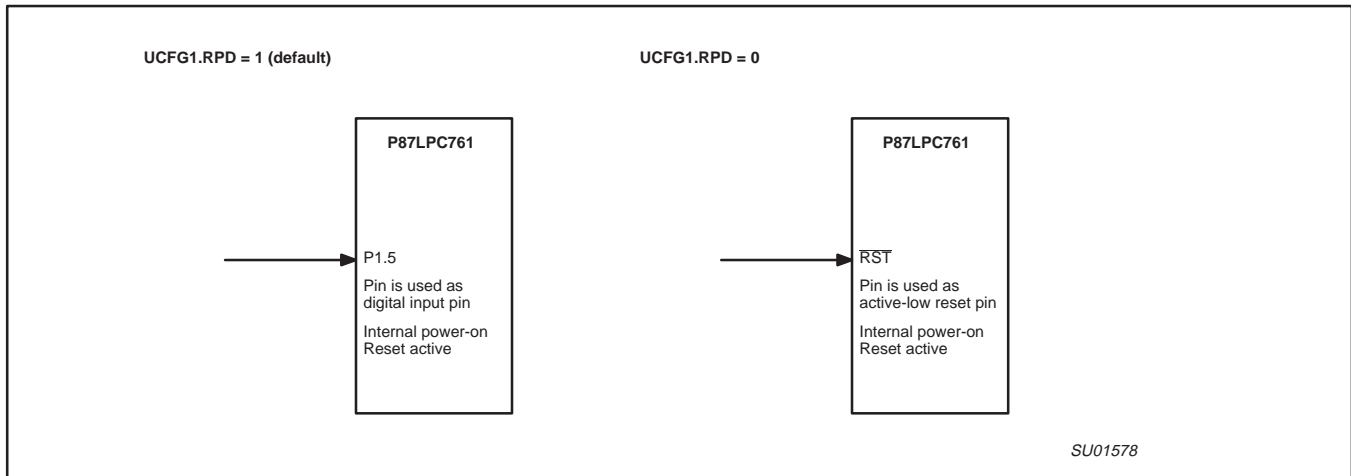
UCFG1.RPD = 1 (default)

P87LPC761

P1.5

Pin is used as digital input pin

Internal power-on Reset active

UCFG1.RPD = 0

P87LPC761

$\overline{RST}$

Pin is used as active-low reset pin

Internal power-on Reset active

SU01578